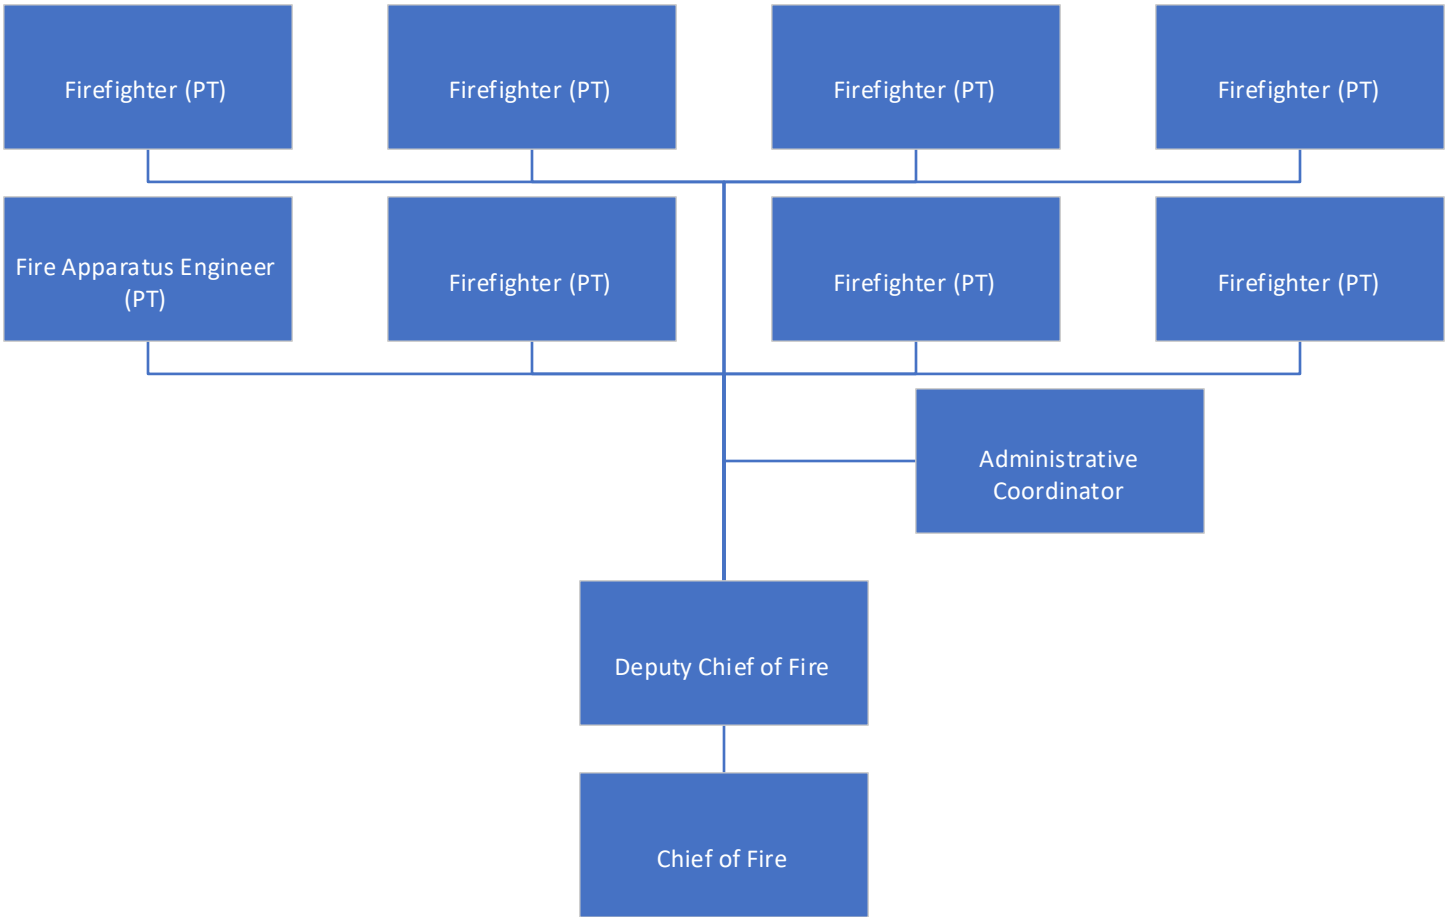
Firefighter (PT)

Firefighter (PT)

Firefighter (PT)

Firefighter (PT)

Fire Apparatus Engineer (PT)

Firefighter (PT)

Firefighter (PT)

Firefighter (PT)

Administrative Coordinator

Deputy Chief of Fire

Chief of Fire